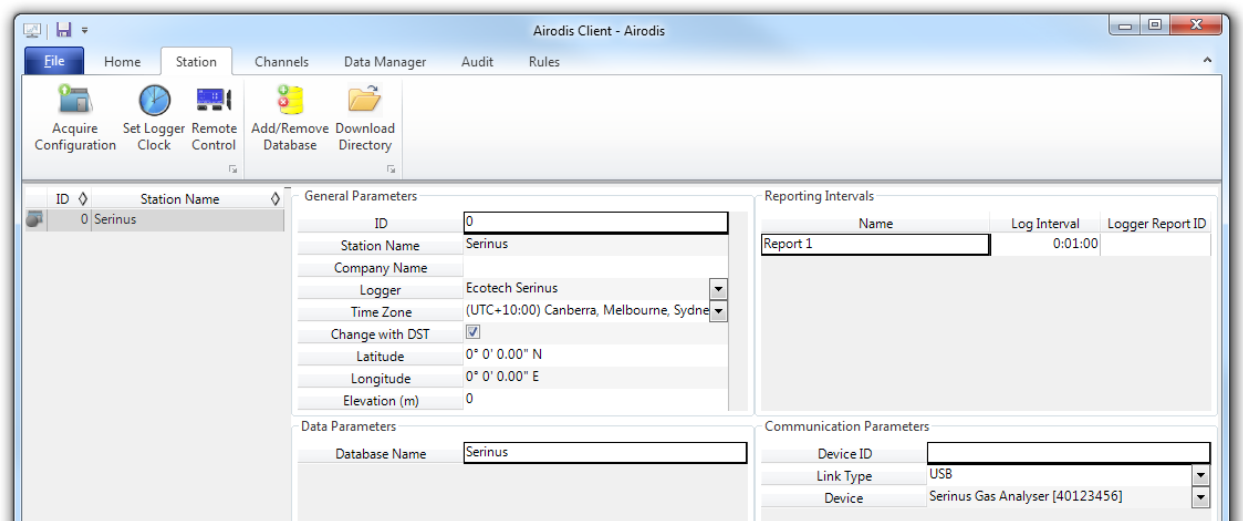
Airodis Client - Airodis

File Home Station Channels Data Manager Audit Rules

Acquire Configuration Set Logger Clock Remote Control Add/Remove Database Download Directory

| ID | Station Name |
|---|---|
| 0 | Serinus |

General Parameters

| | |
|---|---|
| ID | 0 |
| Station Name | Serinus |
| Company Name | |
| Logger | Ecotech Serinus |
| Time Zone | (UTC+10:00) Canberra, Melbourne, Sydne |
| Change with DST | ☑ |
| Latitude | 0° 0' 0.00" N |
| Longitude | 0° 0' 0.00" E |
| Elevation (m) | 0 |

Reporting Intervals

| Name | Log Interval | Logger Report ID |
|---|---|---|
| Report 1 | 0:01:00 | |

Data Parameters

| | |
|---|---|
| Database Name | Serinus |

Communication Parameters

| | |
|---|---|
| Device ID | |
| Link Type | USB |
| Device | Serinus Gas Analyser [40123456] |